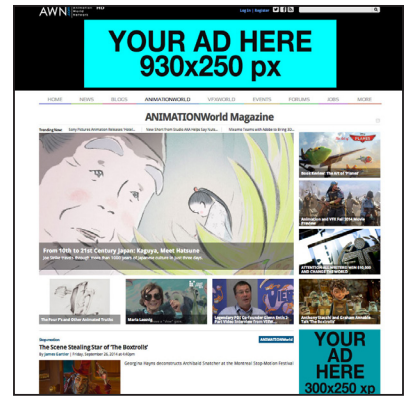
AWN Animation World Network

Log In | Register

YOUR AD HERE
930x250 px

HOME NEWS BLOGS ANIMATIONWORLD VFXWORLD EVENTS FORUMS JOBS MORE

ANIMATIONWorld Magazine

Trending Now: Sony Pictures Animation Releases 'Hotel... New Short from Studio AKA Helps Say Sus... 'Moana' Travels with Adobe to Bring AC...

From 10th to 21st Century Japan: Kaguya, Meet Hatsune

Road Runner: The Art of 'Planes'

Animation and VFX Fall 2014 Movie Preview

ATTENTION REGISTERED AWN USERS: $10,000 AND CHANGE COMPETITION!

Anthony Scacchi and Graham Annable Talk 'The Boxtrolls'

The Four P's and Other Animated Truths

Mario Lasseig

Legendary FX Co-Founder Gene Warren Jr. Part Video Interview from VFXW...

Stopmotion

ANIMATIONWorld

The Scene Stealing Star of 'The Boxtrolls'

By James Gartler | Friday, September 26, 2014 at 4:00pm

Georgina Hayns deconstructs Archibald Snatcher at the Montreal Stop Motion Festival

YOUR AD HERE
300x250 xp